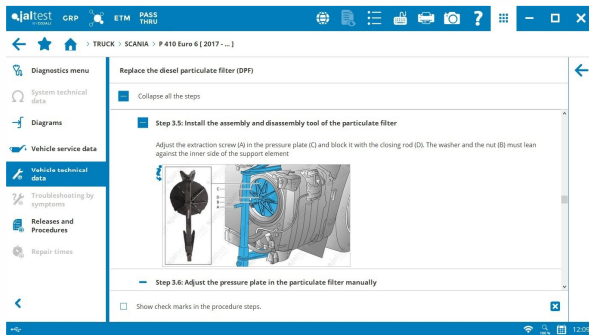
jaltest GRP ETM PASS THRU

> TRUCK > SCANIA > P 410 Euro 6 [ 2017 - ... ]

Diagnostics menu

System technical data

Diagrams

Vehicle service data

Vehicle technical data

Troubleshooting by symptoms

Releases and Procedures

Repair times

Replace the diesel particulate filter (DPF)

Collapse all the steps

Step 3.5: Install the assembly and disassembly tool of the particulate filter

Adjust the extraction screw (A) in the pressure plate (C) and block it with the closing rod (D). The washer and the nut (B) must lean against the inner side of the support element

Step 3.6: Adjust the pressure plate in the particulate filter manually

Show check marks in the procedure steps.

12:09